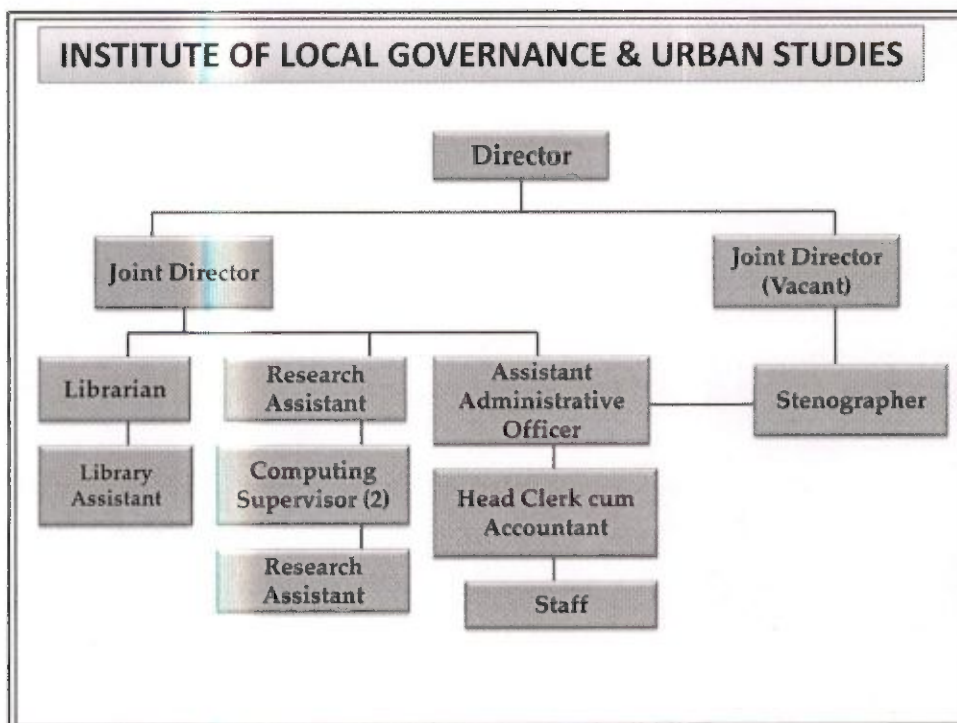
INSTITUTE OF LOCAL GOVERNANCE & URBAN STUDIES

Director

Joint Director

Joint Director (Vacant)

Librarian

Library Assistant

Research Assistant

Computing Supervisor (2)

Research Assistant

Assistant Administrative Officer

Head Clerk cum Accountant

Staff

Stenographer